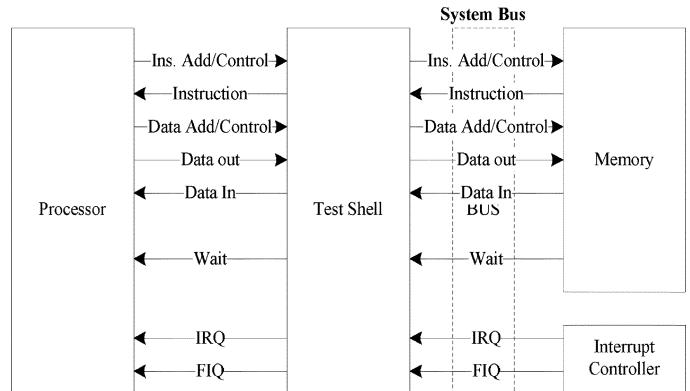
System Bus

Processor

Ins. Add/Control

Instruction

Data Add/Control

Data out

Data In

Wait

IRQ

FIQ

Test Shell

Ins. Add/Control

Instruction

Data Add/Control

Data out

Data In

BUS

Wait

IRQ

FIQ

Memory

Interrupt Controller